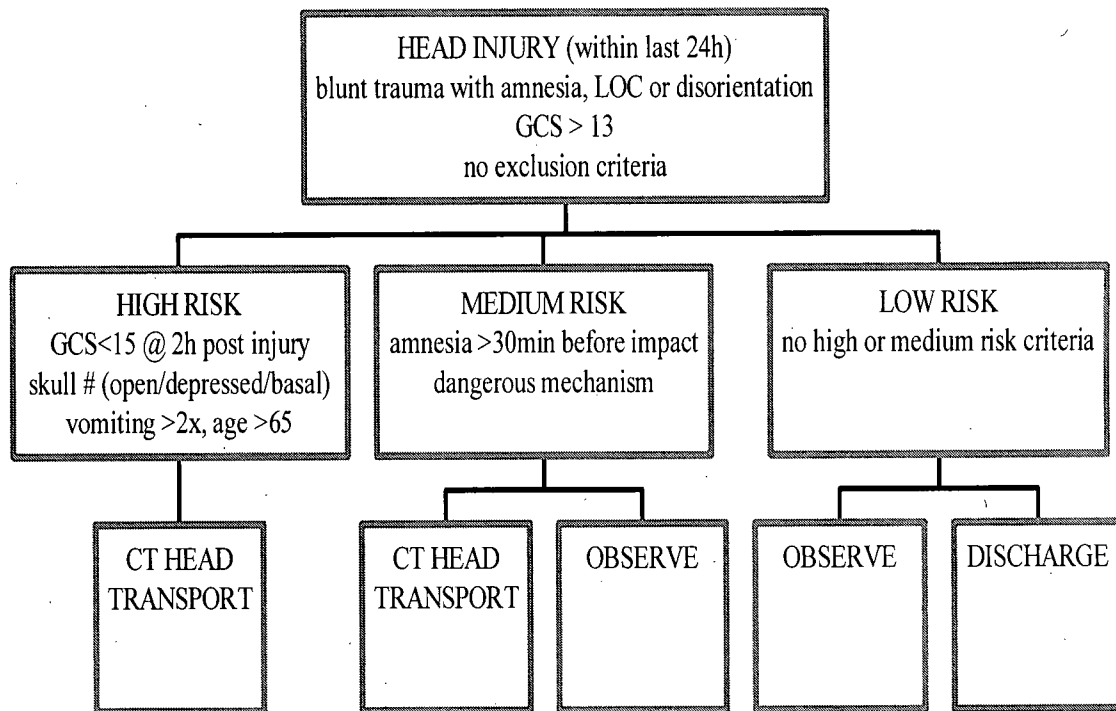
HEAD INJURY (within last 24h)
blunt trauma with amnesia, LOC or disorientation
GCS > 13
no exclusion criteria

HIGH RISK
GCS<15 @ 2h post injury
skull # (open/depressed/basal)
vomiting >2x, age >65

MEDIUM RISK
amnesia >30min before impact
dangerous mechanism

LOW RISK
no high or medium risk criteria

CT HEAD
TRANSPORT

CT HEAD
TRANSPORT

OBSERVE

OBSERVE

DISCHARGE